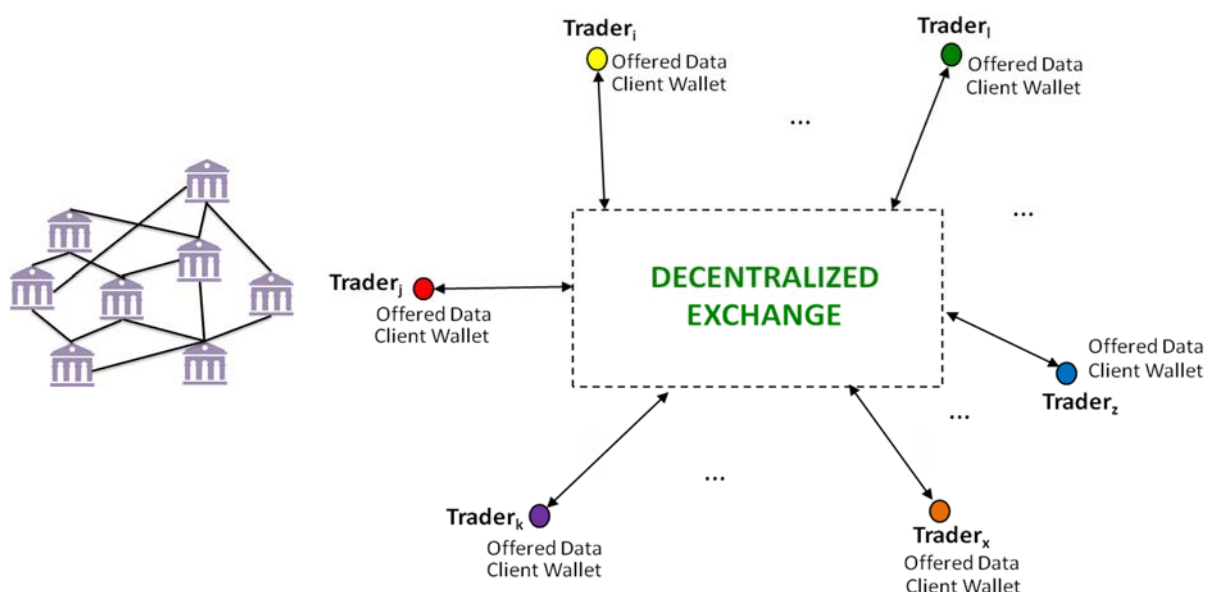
Trader$_i$
Offered Data
Client Wallet

Trader$_l$
Offered Data
Client Wallet

...

...

Trader$_j$
Offered Data
Client Wallet

DECENTRALIZED EXCHANGE

Offered Data
Client Wallet
Trader$_z$

...

...

Trader$_k$
Offered Data
Client Wallet

Trader$_x$
Offered Data
Client Wallet